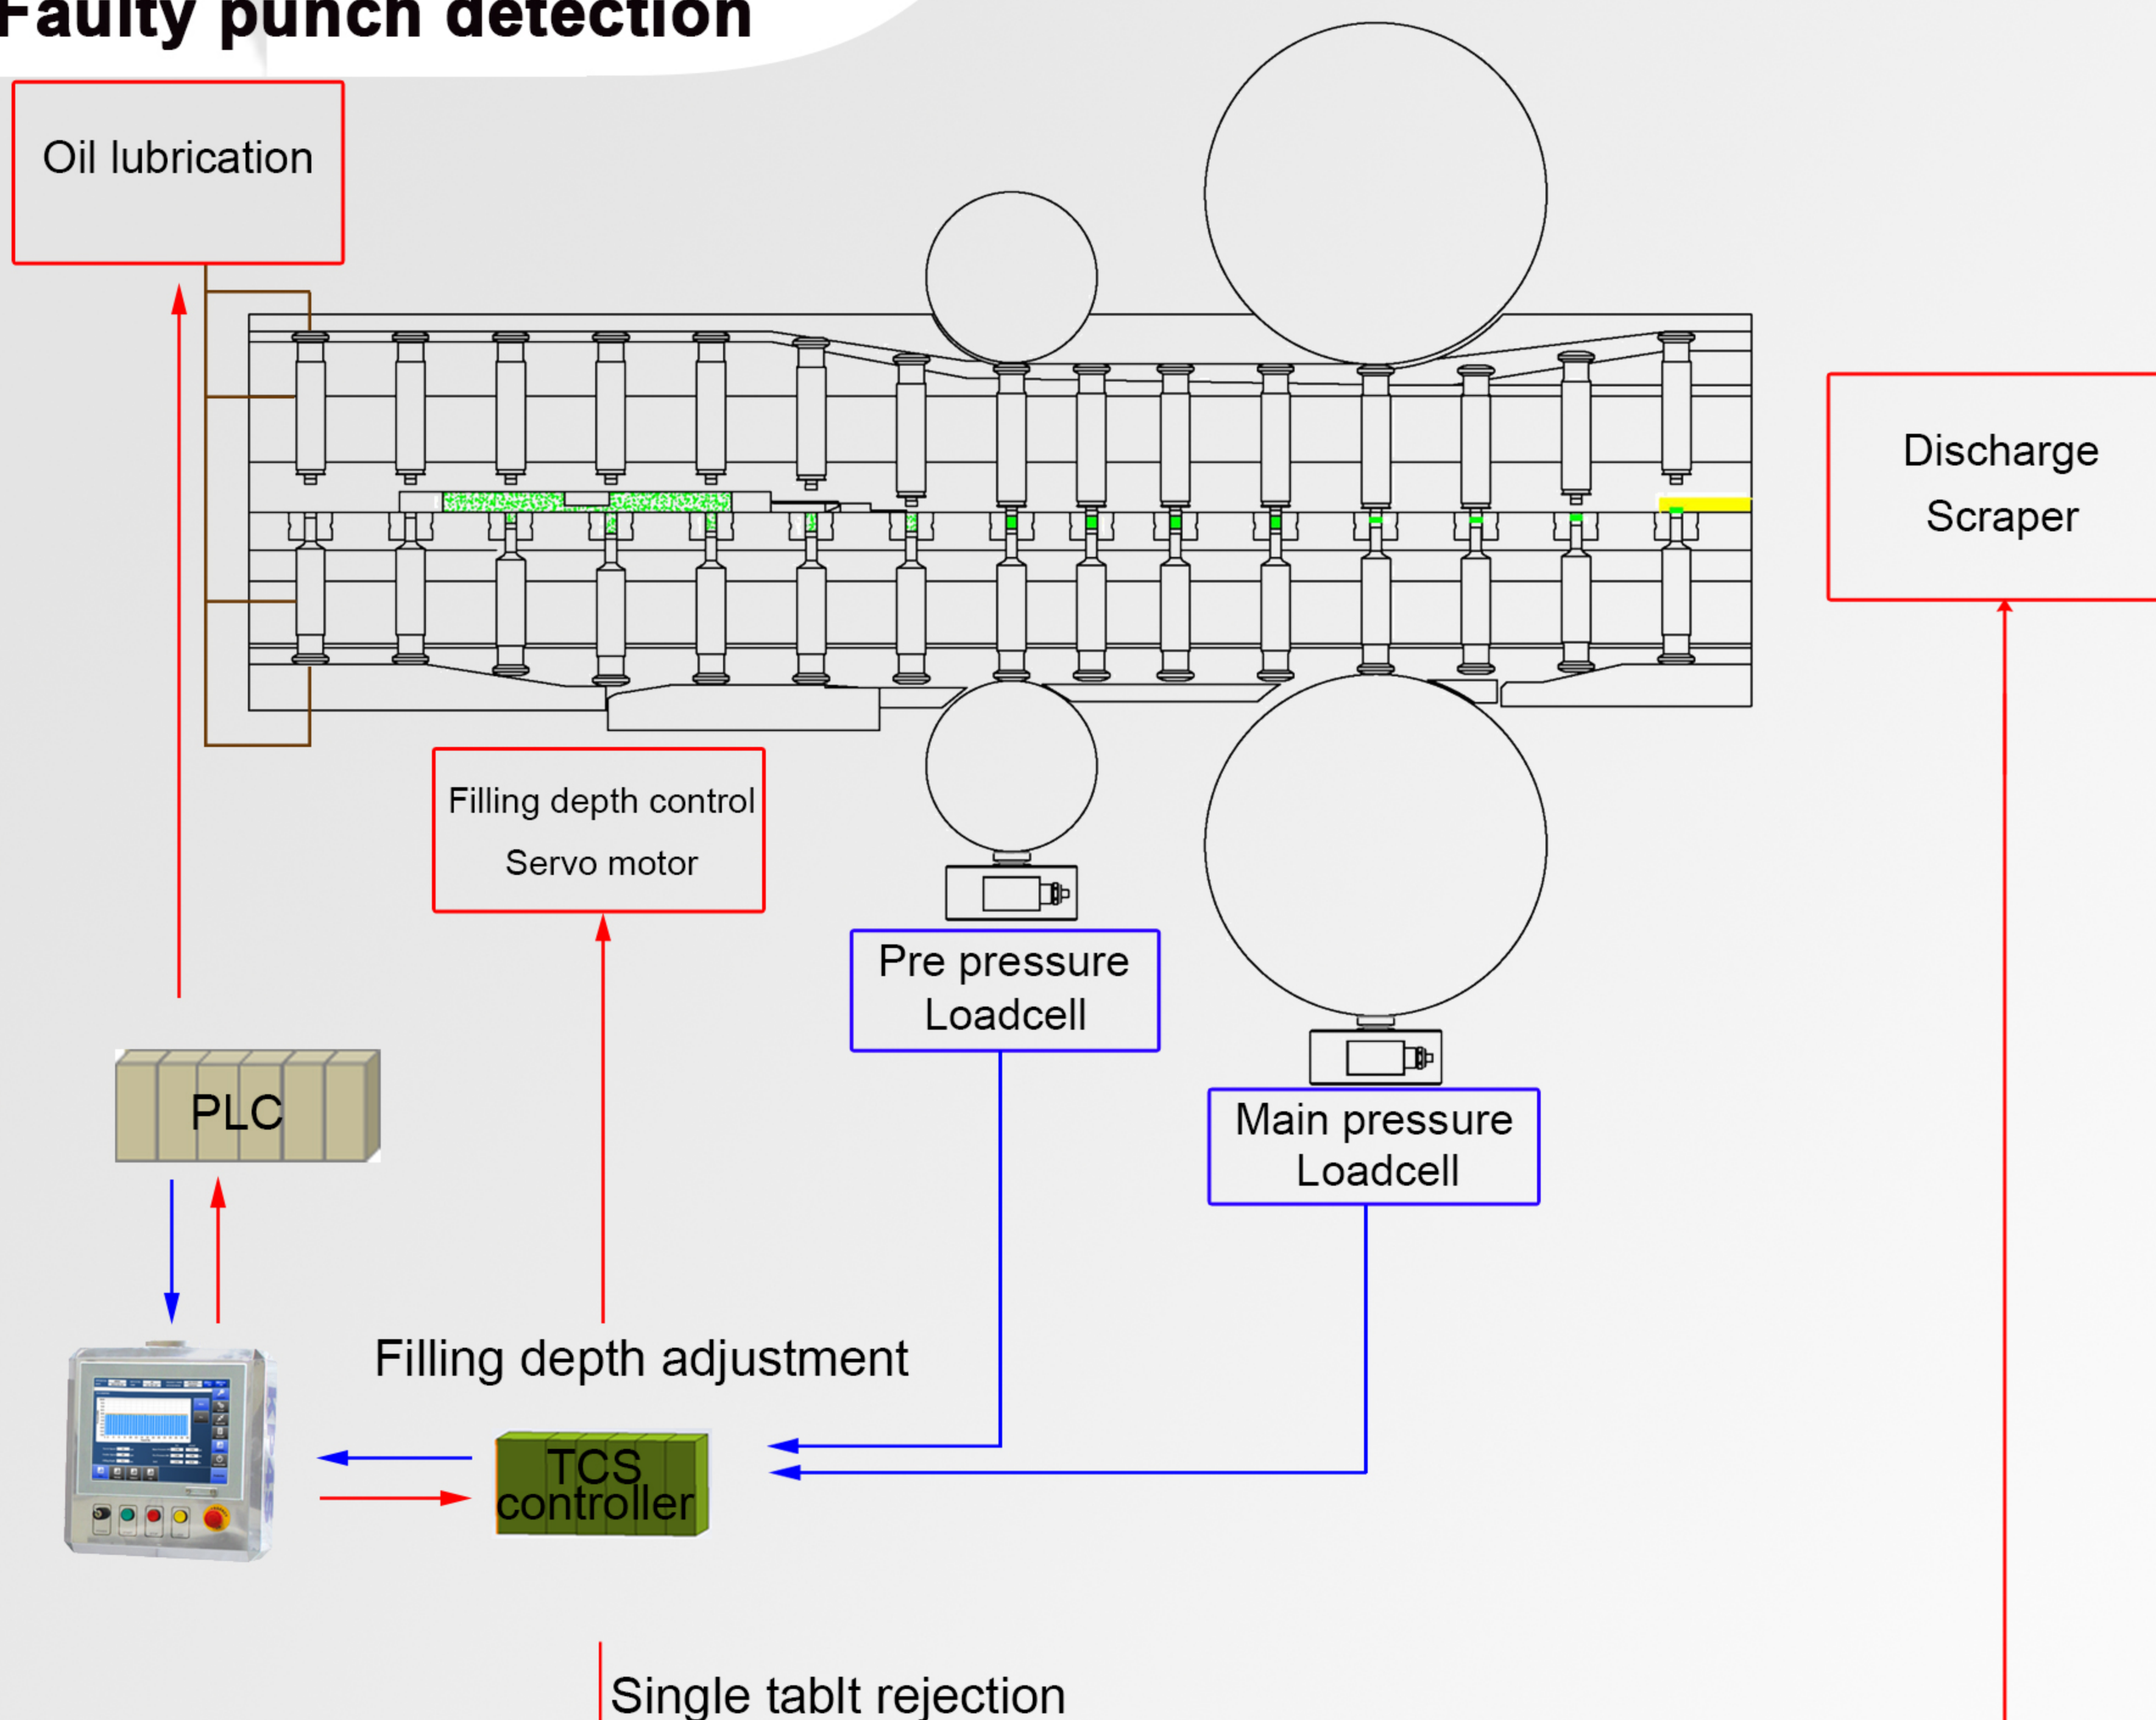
Faulty punch detection

Oil lubrication

Discharge Scraper

Filling depth control
Servo motor

Pre pressure Loadcell

Main pressure Loadcell

PLC

Filling depth adjustment

TCS controller

Single tablt rejection